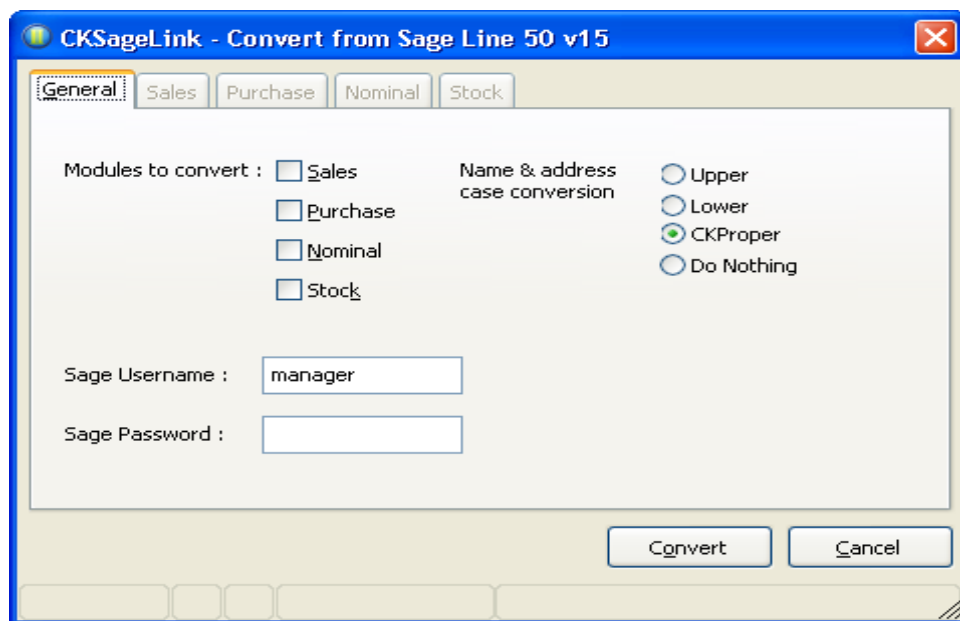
CKSageLink - Convert from Sage Line 50 v15

General | Sales | Purchase | Nominal | Stock

Modules to convert : Sales
Purchase
Nominal
Stock

Name & address case conversion
Upper
Lower
CKProper
Do Nothing

Sage Username : manager

Sage Password :

Convert
Cancel